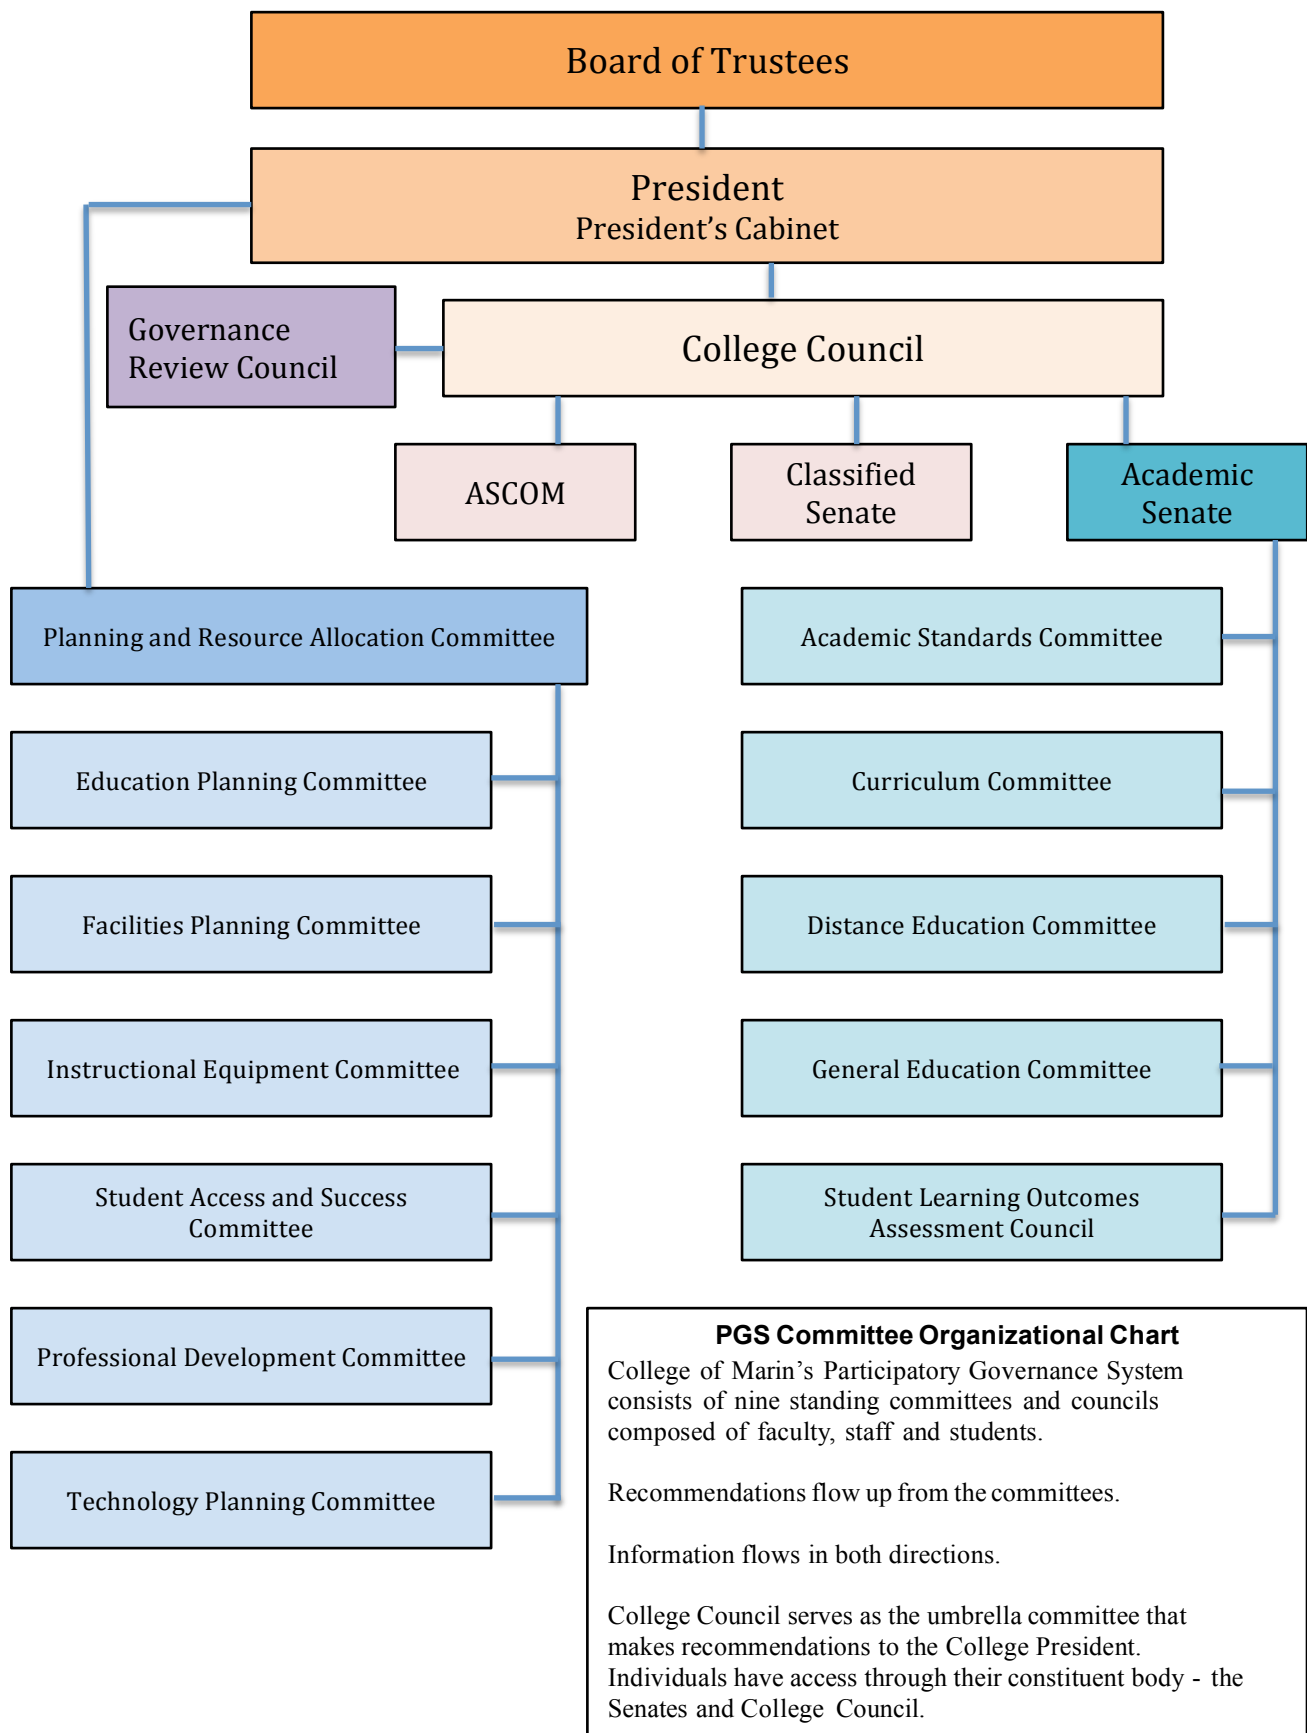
Board of Trustees

President
President's Cabinet

Governance Review Council

College Council

ASCOM

Classified Senate

Academic Senate

Planning and Resource Allocation Committee

Education Planning Committee

Facilities Planning Committee

Instructional Equipment Committee

Student Access and Success Committee

Professional Development Committee

Technology Planning Committee

Academic Standards Committee

Curriculum Committee

Distance Education Committee

General Education Committee

Student Learning Outcomes Assessment Council

PGS Committee Organizational Chart

College of Marin's Participatory Governance System consists of nine standing committees and councils composed of faculty, staff and students.

Recommendations flow up from the committees.

Information flows in both directions.

College Council serves as the umbrella committee that makes recommendations to the College President. Individuals have access through their constituent body - the Senates and College Council.